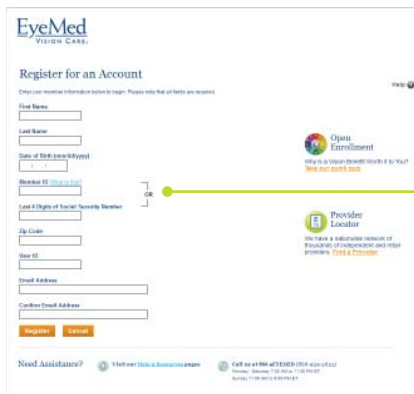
EyeMed
VISION CARE.

Register for an Account

Help

Enter your member information below to begin. Please note that all fields are required.

First Name

Last Name

Date of Birth (mm/dd/yyyy)

Member ID What's this?

OR

Last 4 Digits of Social Security Number

Zip Code

User ID

Email Address

Confirm Email Address

Register Cancel

Open Enrollment

Why is a Vision Benefit Worth it to You? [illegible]

Provider Locator

We have a nationwide network of thousands of independent and retail providers. Find a Provider

Need Assistance?

Visit our Help & Resources pages

Call us at 1-866-4EYEMED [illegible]
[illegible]
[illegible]